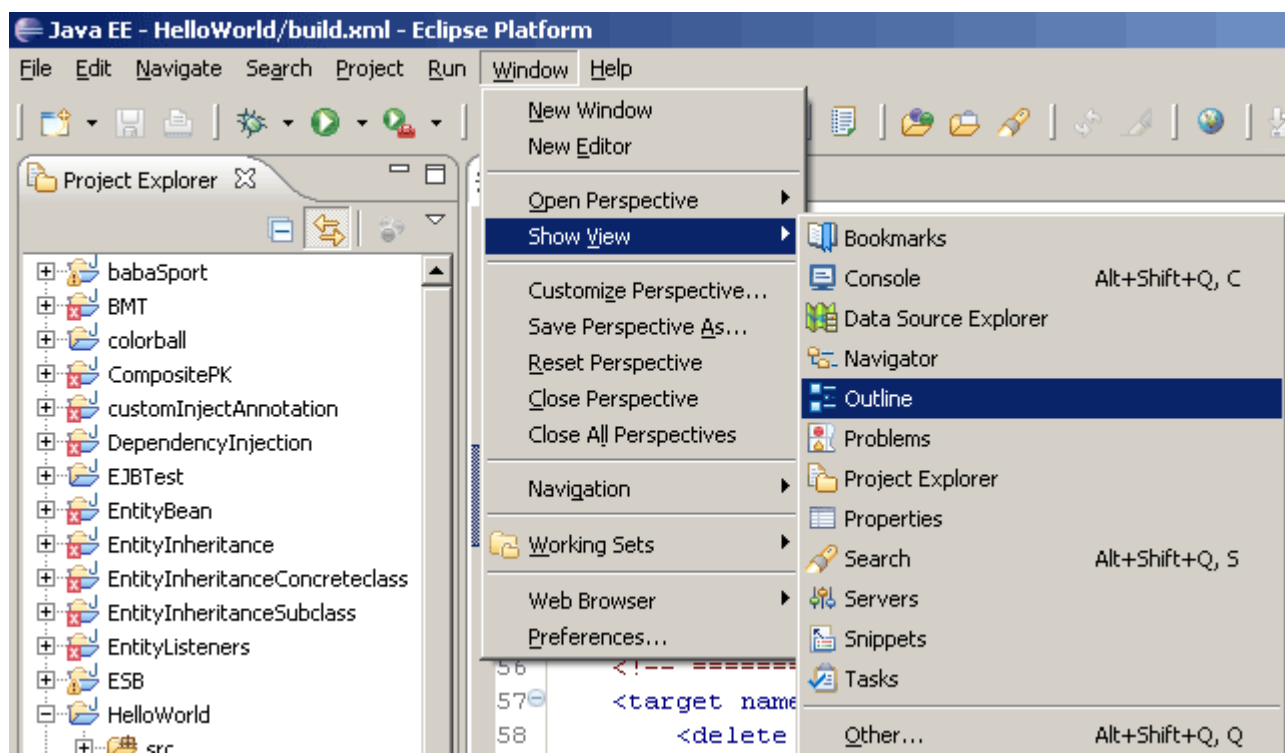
Java EE - HelloWorld/build.xml - Eclipse Platform

File Edit Navigate Search Project Run Window Help

Project Explorer

babaSport
BMT
colorball
CompositePK
customInjectAnnotation
DependencyInjection
EJBTest
EntityBean
EntityInheritance
EntityInheritanceConcreteclass
EntityInheritanceSubclass
EntityListeners
ESB
HelloWorld
src

New Window
New Editor
Open Perspective
Show View
Customize Perspective...
Save Perspective As...
Reset Perspective
Close Perspective
Close All Perspectives
Navigation
Working Sets
Web Browser
Preferences...

Bookmarks
Console Alt+Shift+Q, C
Data Source Explorer
Navigator
Outline
Problems
Project Explorer
Properties
Search Alt+Shift+Q, S
Servers
Snippets
Tasks
Other... Alt+Shift+Q, Q

56 <!-- ======
57 <target name
58 <delete